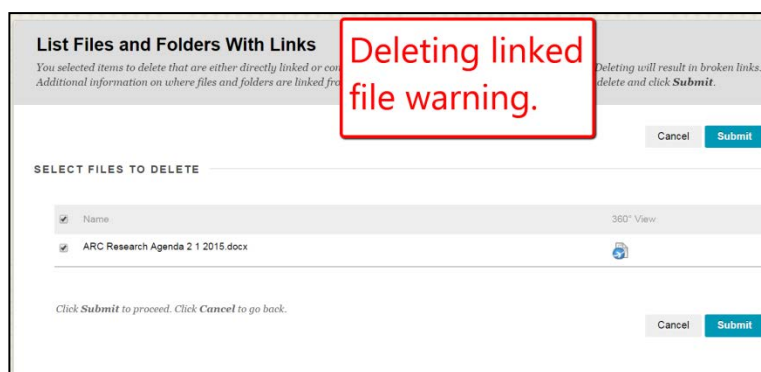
List Files and Folders With Links

You selected items to delete that are either directly linked or con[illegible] Deleting will result in broken links. Additional information on where files and folders are linked fro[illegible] delete and click **Submit**.

Deleting linked file warning.

Cancel Submit

SELECT FILES TO DELETE

| | Name | 360° View |
|---|---|---|
| ✔ | ARC Research Agenda 2 1 2015.docx | |

Click **Submit** to proceed. Click **Cancel** to go back.

Cancel Submit